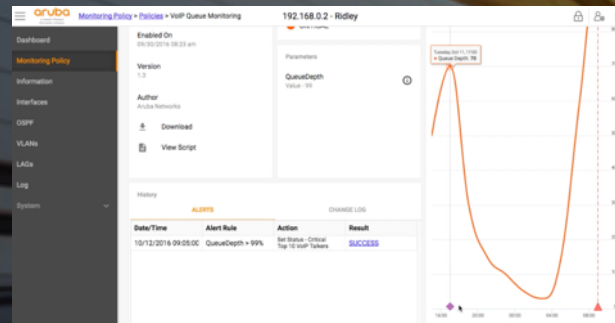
aruba Monitoring Policy > Policies > VoIP Queue Monitoring

192.168.0.2 - Ridley

Dashboard

Monitoring Policy

Information

Interfaces

OSPF

VLANs

LAGs

Log

System

Enabled On

09/30/2016 08:23 am

Version

1.3

Author

Aruba Networks

Download

View Script

Parameters

QueueDepth

Value - 99

Tuesday Oct 11, 17:00
• Queue Depth: 78

History

ALERTS

CHANGE LOG

| Date/Time | Alert Rule | Action | Result |
|---|---|---|---|
| 10/12/2016 09:05:00 | QueueDepth > 99% | Set Status - Critical Top 10 VoIP Talkers | SUCCESS |